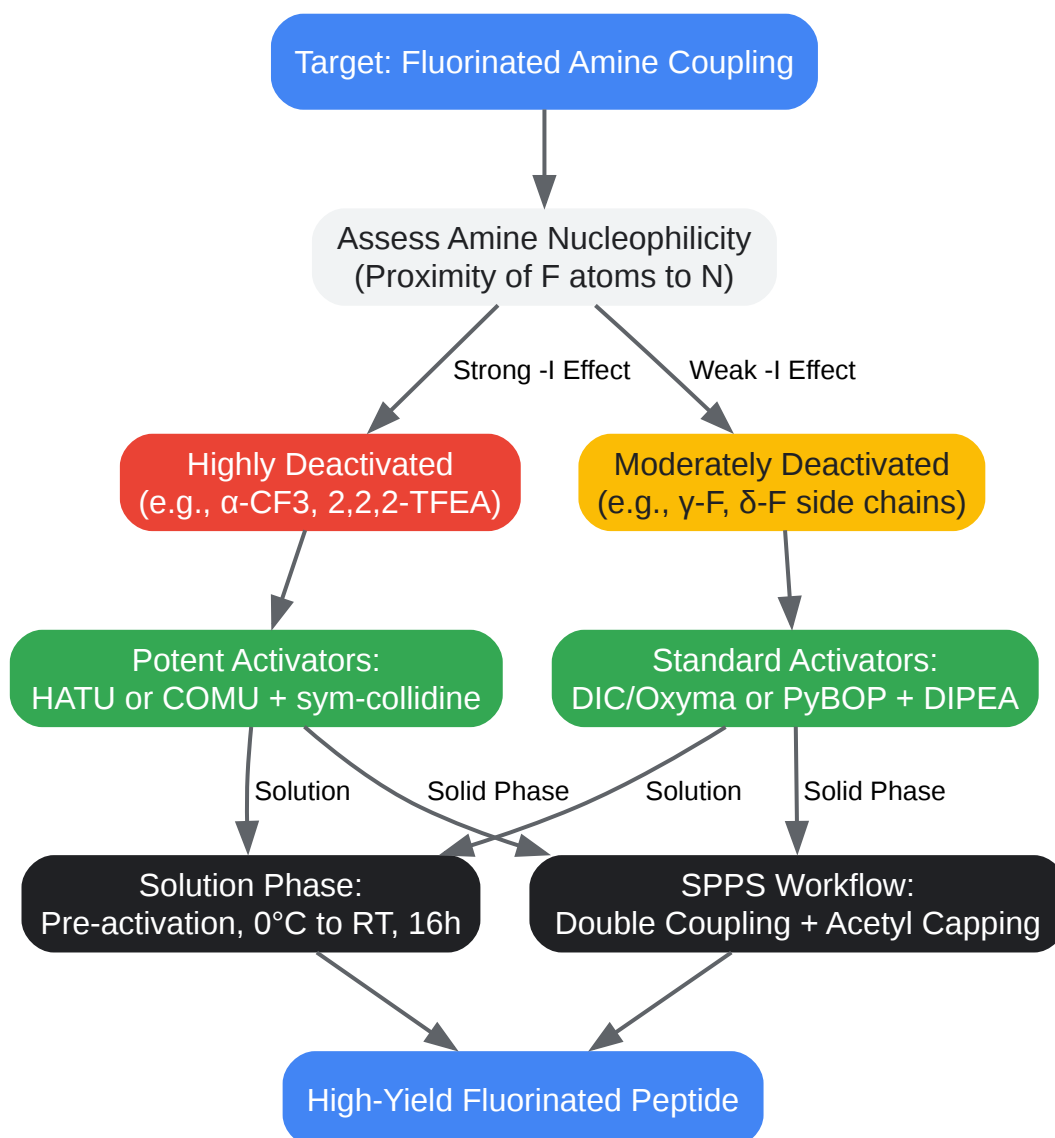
Target: Fluorinated Amine Coupling

Assess Amine Nucleophilicity
(Proximity of F atoms to N)

Strong -I Effect

Weak -I Effect

Highly Deactivated
(e.g., α-CF3, 2,2,2-TFEA)

Moderately Deactivated
(e.g., γ-F, δ-F side chains)

Potent Activators:
HATU or COMU + sym-collidine

Standard Activators:
DIC/Oxyma or PyBOP + DIPEA

Solution

Solid Phase

Solution

Solid Phase

Solution Phase:
Pre-activation, 0°C to RT, 16h

SPPS Workflow:
Double Coupling + Acetyl Capping

High-Yield Fluorinated Peptide